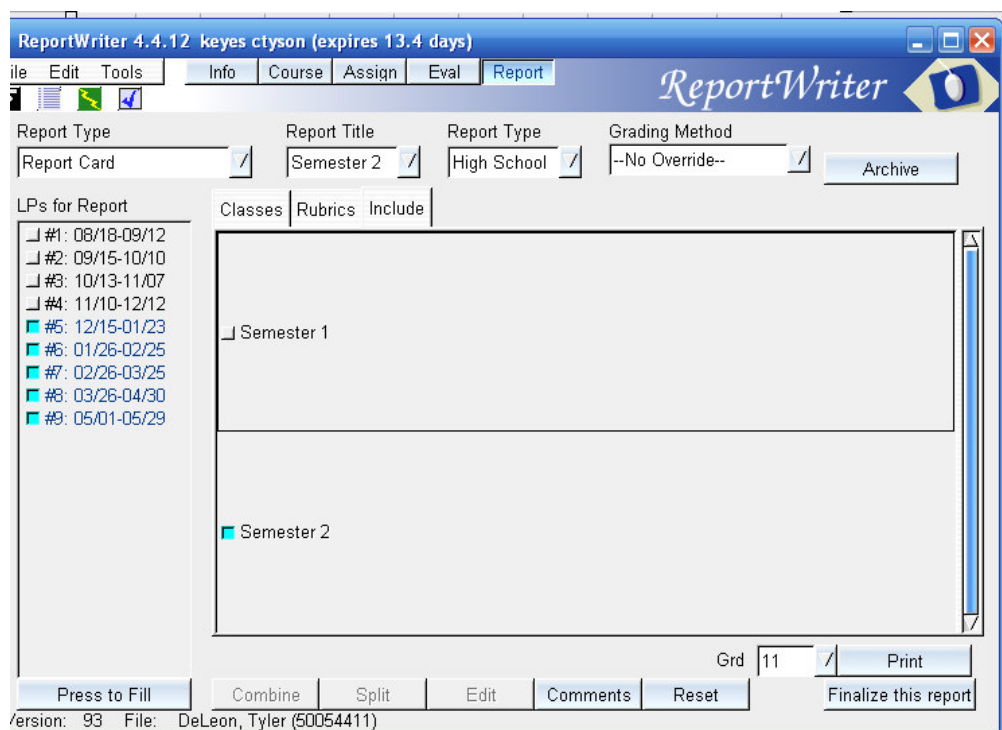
ReportWriter 4.4.12 keyes ctyson (expires 13.4 days)

ile Edit Tools

Info Course Assign Eval Report

ReportWriter

Report Type
Report Card

Report Title
Semester 2

Report Type
High School

Grading Method
--No Override--

Archive

LPs for Report
#1: 08/18-09/12
#2: 09/15-10/10
#3: 10/13-11/07
#4: 11/10-12/12
#5: 12/15-01/23
#6: 01/26-02/25
#7: 02/26-03/25
#8: 03/26-04/30
#9: 05/01-05/29

Classes Rubrics Include

Semester 1

Semester 2

Grd 11 Print

Press to Fill Combine Split Edit Comments Reset Finalize this report

Version: 93 File: DeLeon, Tyler (50054411)